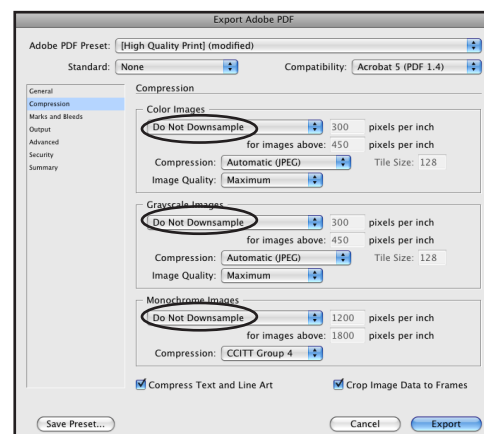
Export Adobe PDF

Adobe PDF Preset: [High Quality Print] (modified)

Standard: None

Compatibility: Acrobat 5 (PDF 1.4)

General
Compression
Marks and Bleeds
Output
Advanced
Security
Summary

Compression

Color Images

Do Not Downsample

300 pixels per inch

for images above: 450 pixels per inch

Compression: Automatic (JPEG)

Tile Size: 128

Image Quality: Maximum

Grayscale Images

Do Not Downsample

300 pixels per inch

for images above: 450 pixels per inch

Compression: Automatic (JPEG)

Tile Size: 128

Image Quality: Maximum

Monochrome Images

Do Not Downsample

1200 pixels per inch

for images above: 1800 pixels per inch

Compression: CCITT Group 4

Compress Text and Line Art

Crop Image Data to Frames

Save Preset...

Cancel

Export